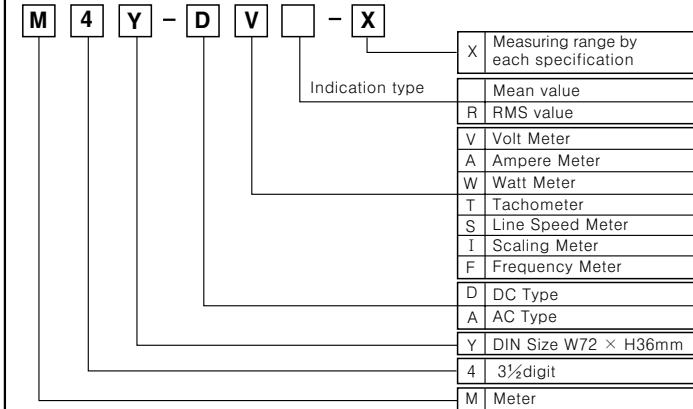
M 4 Y - D V - X

| | |
|---|---|
| X | Measuring range by each specification |

Indication type

| | |
|---|---|
| | Mean value |
| R | RMS value |

| | |
|---|---|
| V | Volt Meter |
| A | Ampere Meter |
| W | Watt Meter |
| T | Tachometer |
| S | Line Speed Meter |
| I | Scaling Meter |
| F | Frequency Meter |

| | |
|---|---|
| D | DC Type |
| A | AC Type |

| | |
|---|---|
| Y | DIN Size W72 × H36mm |

| | |
|---|---|
| 4 | 3½digit |

| | |
|---|---|
| M | Meter |